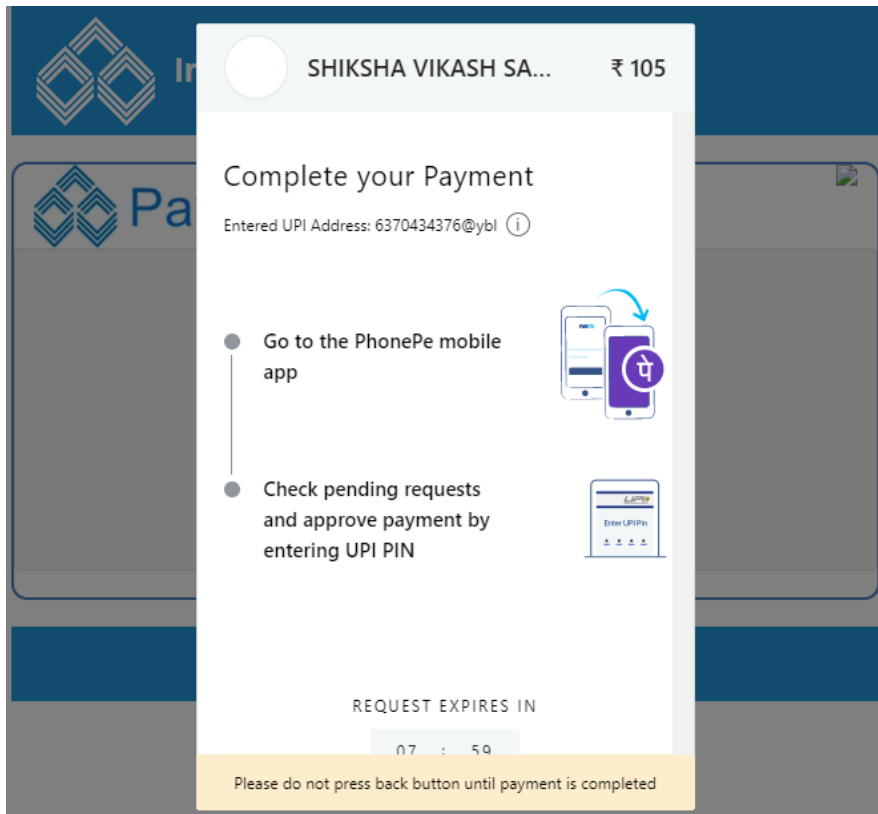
In

Pa

SHIKSHA VIKASH SA...

₹ 105

Complete your Payment

Entered UPI Address: 6370434376@ybl

Go to the PhonePe mobile app

पे

Check pending requests and approve payment by entering UPI PIN

UPI

Enter UPI Pin

REQUEST EXPIRES IN

07 : 59

Please do not press back button until payment is completed